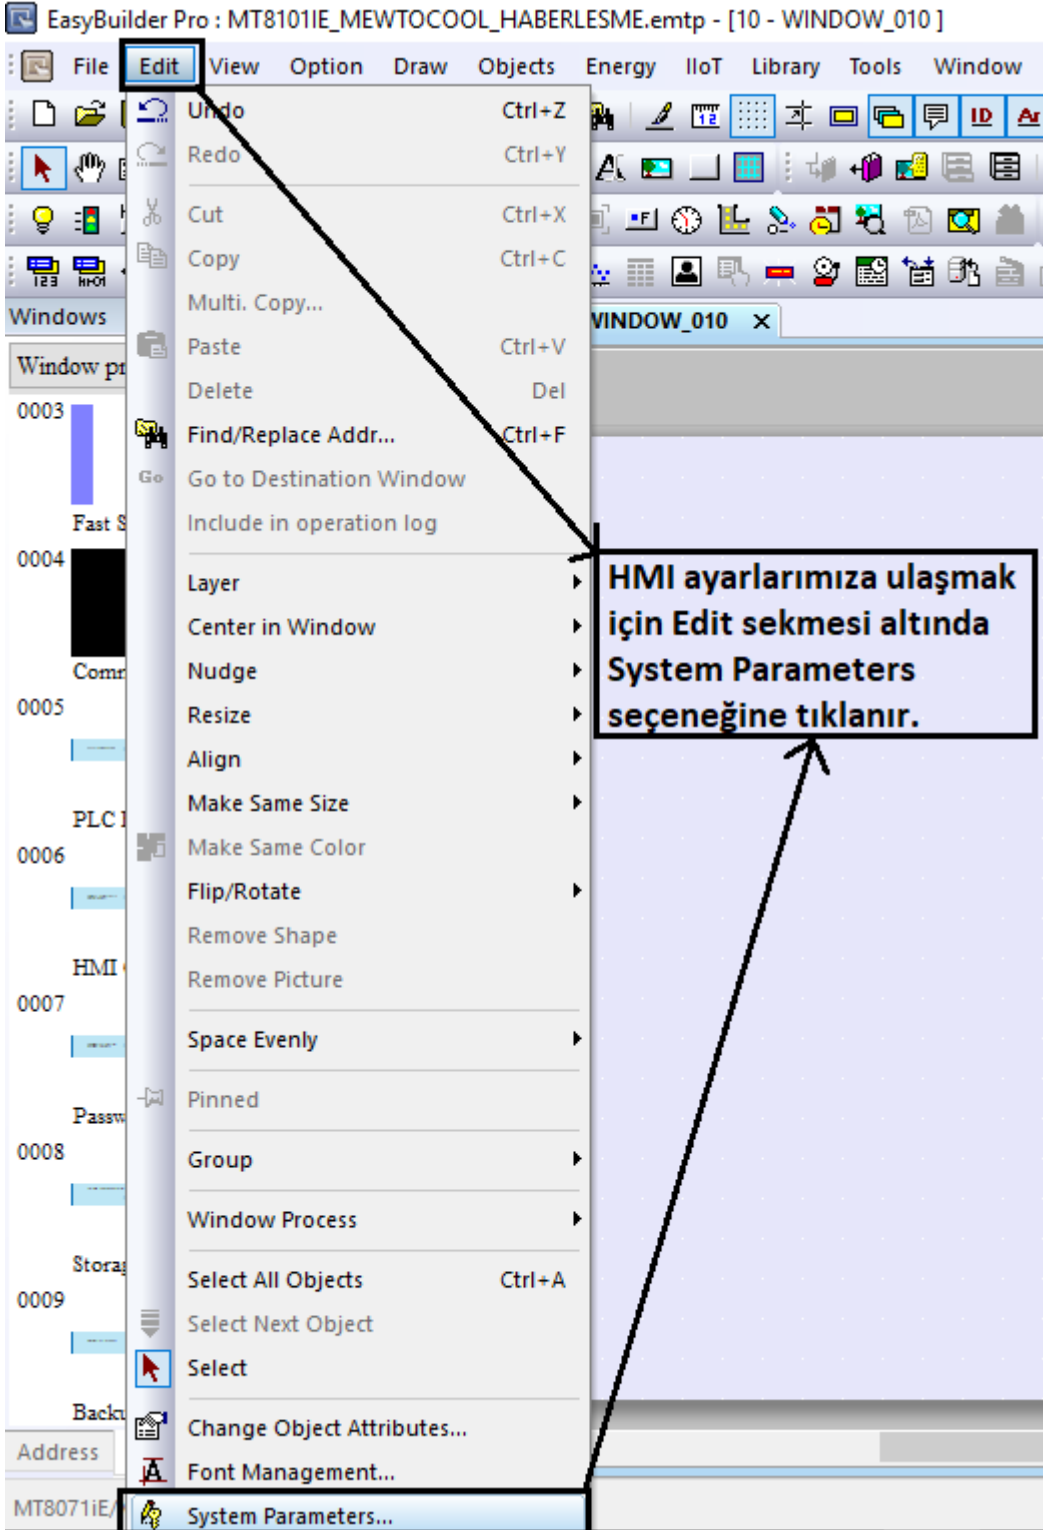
EasyBuilder Pro : MT8101IE_MEWTOCOOL_HABERLESME.emtp - [10 - WINDOW_010 ]

File Edit View Option Draw Objects Energy IIoT Library Tools Window

Undo Ctrl+Z
Redo Ctrl+Y
Cut Ctrl+X
Copy Ctrl+C
Multi. Copy...
Paste Ctrl+V
Delete Del
Find/Replace Addr... Ctrl+F
Go to Destination Window
Include in operation log
Layer
Center in Window
Nudge
Resize
Align
Make Same Size
Make Same Color
Flip/Rotate
Remove Shape
Remove Picture
Space Evenly
Pinned
Group
Window Process
Select All Objects Ctrl+A
Select Next Object
Select
Change Object Attributes...
Font Management...
System Parameters...

Windows
Window pr
0003
Fast S
0004
Comr
0005
PLC I
0006
HMI
0007
Passw
0008
Storag
0009
Backu
Address
MT8071iE/

WINDOW_010 ×

HMI ayarlarımıza ulaşmak için Edit sekmesi altında System Parameters seçeneğine tıklanır.